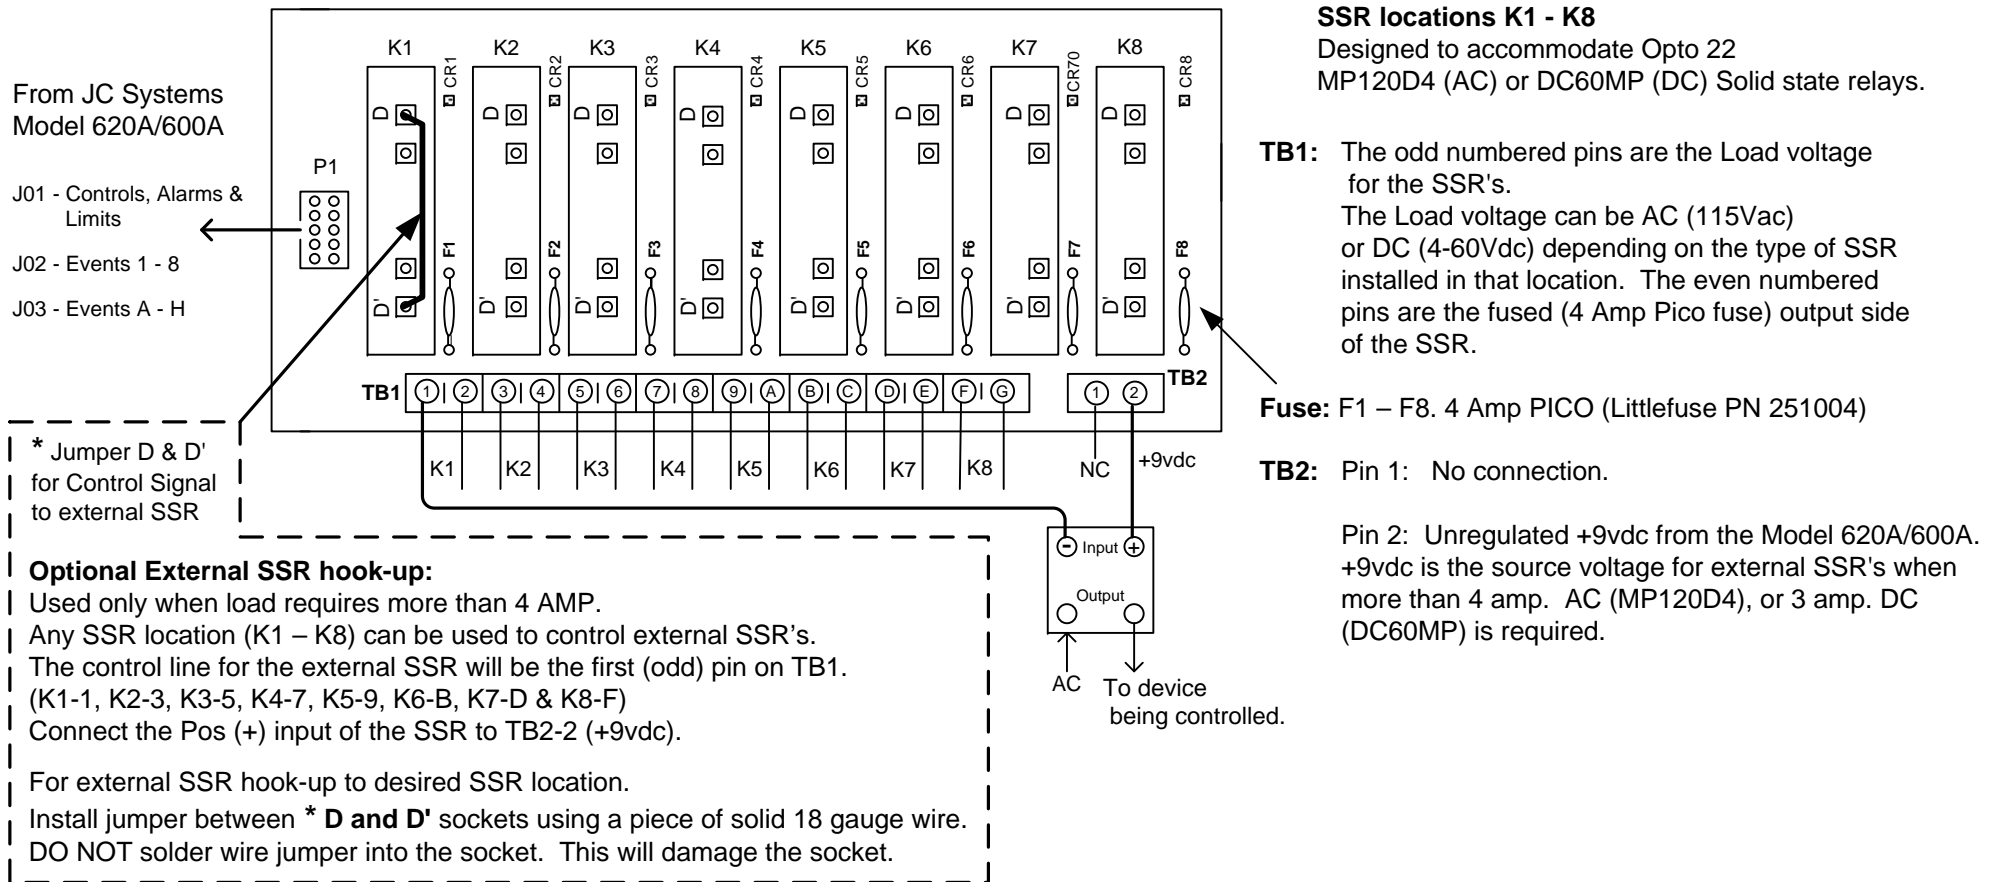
From JC Systems
Model 620A/600A

P1

J01 - Controls, Alarms & Limits

J02 - Events 1 - 8

J03 - Events A - H

K1 K2 K3 K4 K5 K6 K7 K8

CR1 CR2 CR3 CR4 CR5 CR6 CR70 CR8

D D D D D D D D

D' D' D' D' D' D' D' D'

F1 F2 F3 F4 F5 F6 F7 F8

TB1 1 2 3 4 5 6 7 8 9 A B C D E F G

TB2 1 2

K1 K2 K3 K4 K5 K6 K7 K8 NC +9vdc

* Jumper D & D' for Control Signal to external SSR

Input

Output

AC To device being controlled.

SSR locations K1 - K8
Designed to accommodate Opto 22 MP120D4 (AC) or DC60MP (DC) Solid state relays.

TB1: The odd numbered pins are the Load voltage for the SSR's.
The Load voltage can be AC (115Vac) or DC (4-60Vdc) depending on the type of SSR installed in that location. The even numbered pins are the fused (4 Amp Pico fuse) output side of the SSR.

Fuse: F1 – F8. 4 Amp PICO (Littlefuse PN 251004)

TB2: Pin 1: No connection.

Pin 2: Unregulated +9vdc from the Model 620A/600A. +9vdc is the source voltage for external SSR's when more than 4 amp. AC (MP120D4), or 3 amp. DC (DC60MP) is required.

Optional External SSR hook-up:
Used only when load requires more than 4 AMP.
Any SSR location (K1 – K8) can be used to control external SSR's.
The control line for the external SSR will be the first (odd) pin on TB1.
(K1-1, K2-3, K3-5, K4-7, K5-9, K6-B, K7-D & K8-F)
Connect the Pos (+) input of the SSR to TB2-2 (+9vdc).

For external SSR hook-up to desired SSR location.
Install jumper between * D and D' sockets using a piece of solid 18 gauge wire.
DO NOT solder wire jumper into the socket. This will damage the socket.